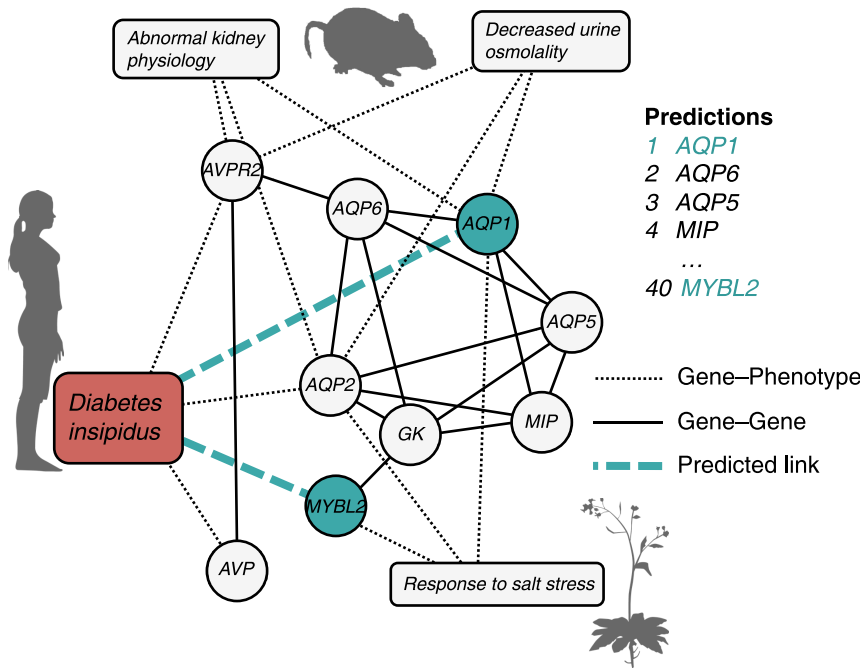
Abnormal kidney physiology

Decreased urine osmolality

Predictions
1 AQP1
2 AQP6
3 AQP5
4 MIP
...
40 MYBL2

AVPR2

AQP6

AQP1

AQP5

AQP2

Diabetes insipidus

GK

MIP

MYBL2

AVP

Response to salt stress

Gene–Phenotype

Gene–Gene

Predicted link